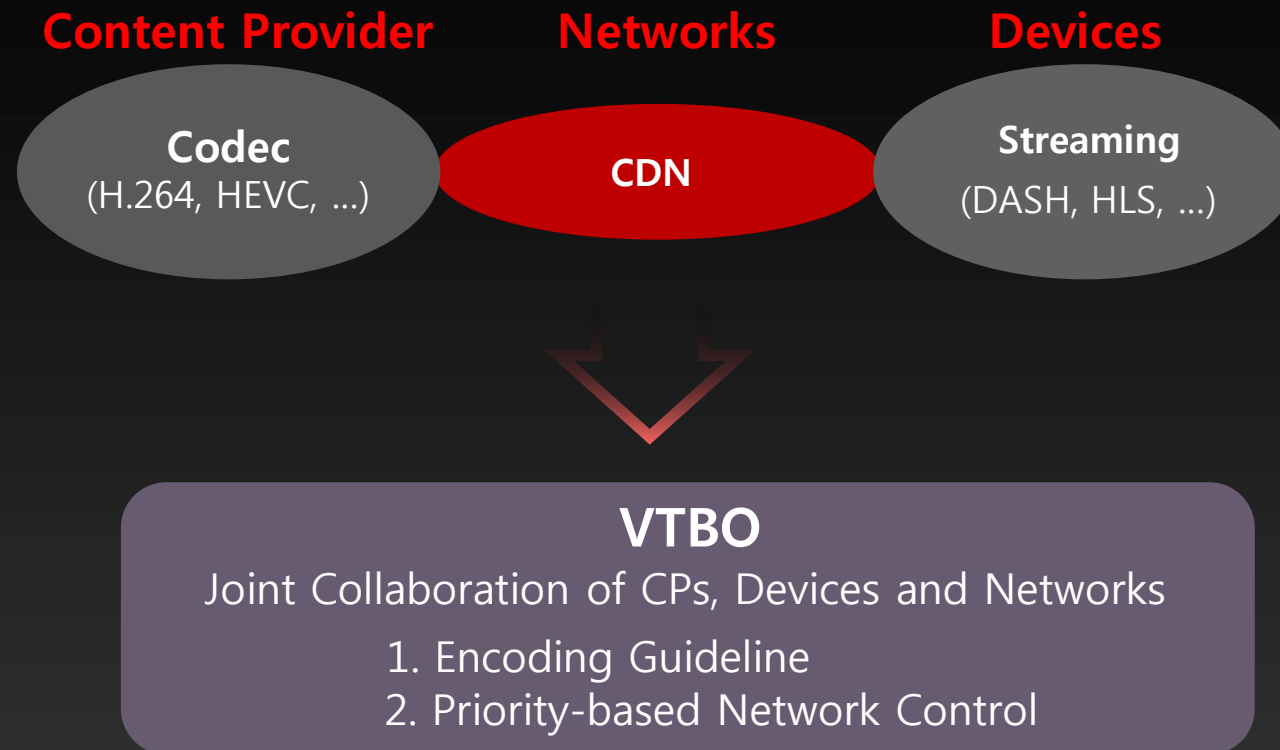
Content Provider

Networks

Devices

Codec
(H.264, HEVC, ...)

CDN

Streaming
(DASH, HLS, ...)

VTBO
Joint Collaboration of CPs, Devices and Networks
1. Encoding Guideline
2. Priority-based Network Control